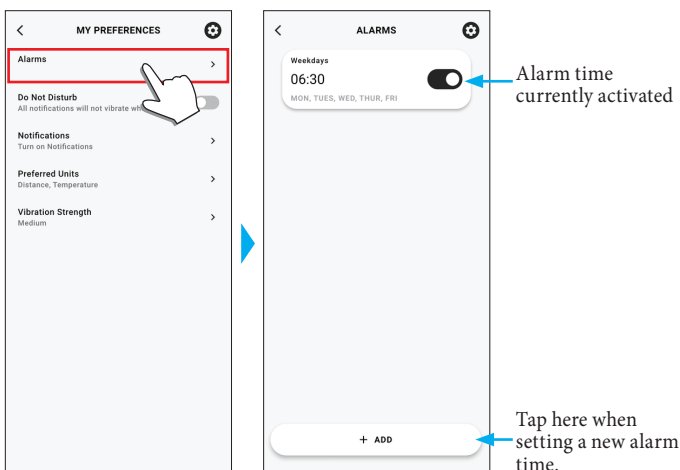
<

MY PREFERENCES

Alarms

>

Do Not Disturb

All notifications will not vibrate wh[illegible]

Notifications

Turn on Notifications

>

Preferred Units

Distance, Temperature

>

Vibration Strength

Medium

>

<

ALARMS

Weekdays

06:30

MON, TUES, WED, THUR, FRI

Alarm time currently activated

+ ADD

Tap here when setting a new alarm time.